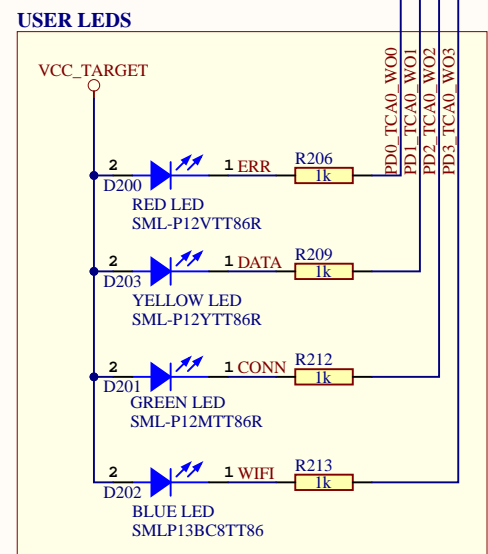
USER LEDS

VCC_TARGET

PD0_TCA0_WO0
PD1_TCA0_WO1
PD2_TCA0_WO2
PD3_TCA0_WO3

2
D200
1 ERR
R206
1k
RED LED
SML-P12VTT86R

2
D203
1 DATA
R209
1k
YELLOW LED
SML-P12YTT86R

2
D201
1 CONN
R212
1k
GREEN LED
SML-P12MTT86R

2
D202
1 WIFI
R213
1k
BLUE LED
SMLP13BC8TT86